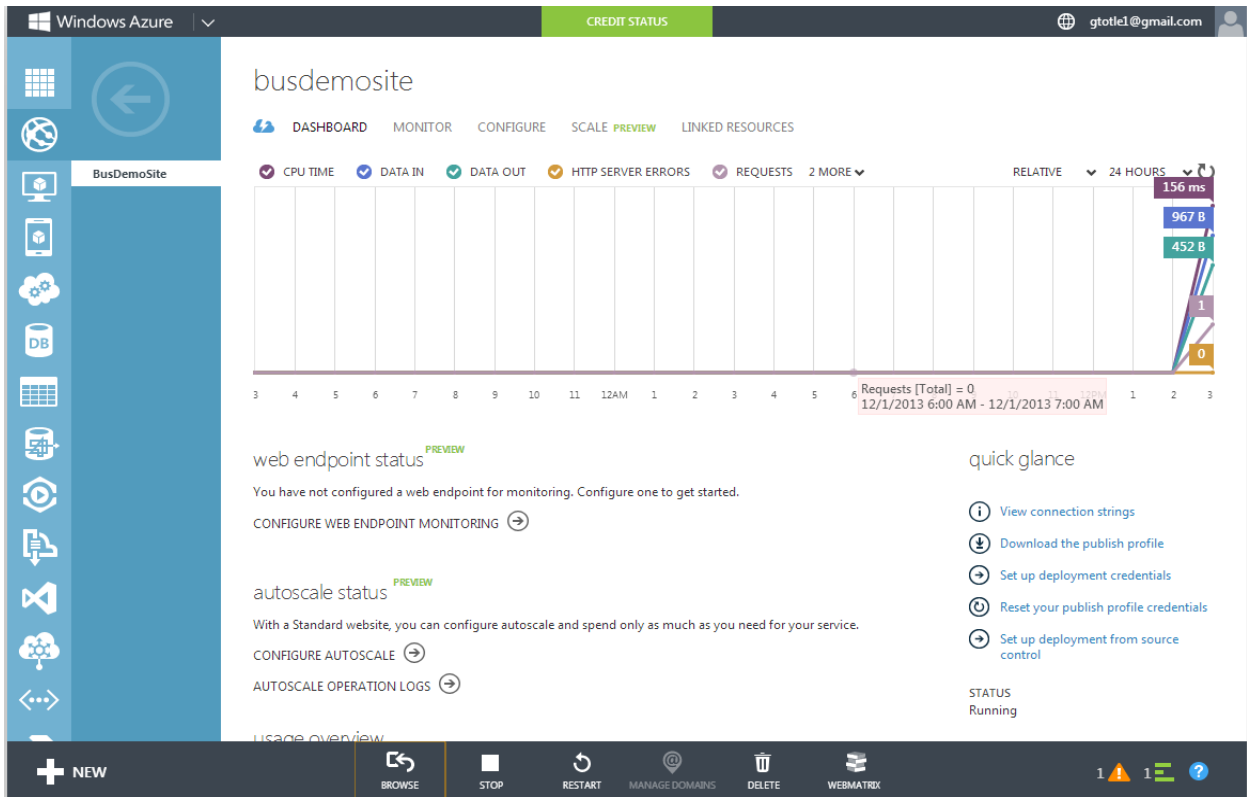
Windows Azure

CREDIT STATUS

gtotle1@gmail.com

DB

BusDemoSite

busdemosite

DASHBOARD MONITOR CONFIGURE SCALE PREVIEW LINKED RESOURCES

CPU TIME DATA IN DATA OUT HTTP SERVER ERRORS REQUESTS 2 MORE

RELATIVE 24 HOURS

156 ms
967 B
452 B
1
0

3 4 5 6 7 8 9 10 11 12AM 1 2 3 4 5 6 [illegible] 1 2 3

Requests [Total] = 0
12/1/2013 6:00 AM - 12/1/2013 7:00 AM

web endpoint status PREVIEW

You have not configured a web endpoint for monitoring. Configure one to get started.

CONFIGURE WEB ENDPOINT MONITORING

autoscale status PREVIEW

With a Standard website, you can configure autoscale and spend only as much as you need for your service.

CONFIGURE AUTOSCALE

AUTOSCALE OPERATION LOGS

usage overview

quick glance

View connection strings

Download the publish profile

Set up deployment credentials

Reset your publish profile credentials

Set up deployment from source control

STATUS
Running

NEW

BROWSE STOP RESTART MANAGE DOMAINS DELETE WEBMATRIX

1 1